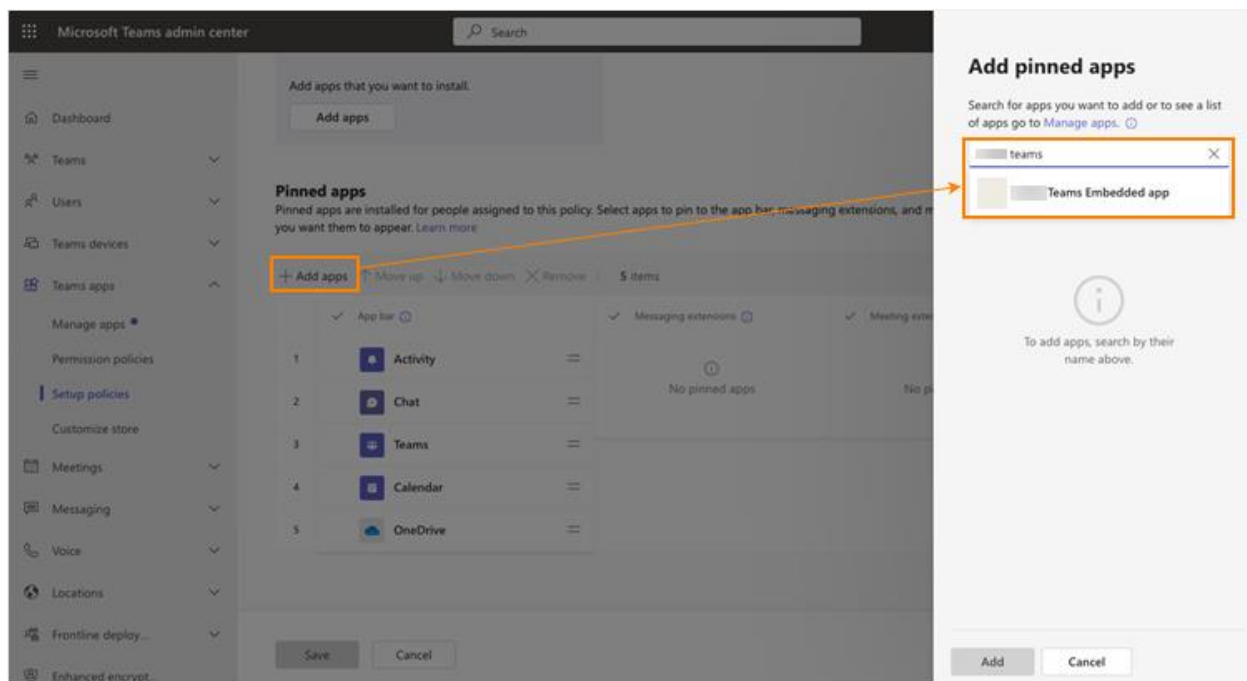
Microsoft Teams admin center

Search

Dashboard
Teams
Users
Teams devices
Teams apps
Manage apps
Permission policies
Setup policies
Customize store
Meetings
Messaging
Voice
Locations
Frontline deploy...
Enhanced encrypt...

Add apps that you want to install.
Add apps

Pinned apps
Pinned apps are installed for people assigned to this policy. Select apps to pin to the app bar, messaging extensions, and m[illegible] you want them to appear. Learn more

+ Add apps   Move up   Move down   Remove   5 items

| | App bar | Messaging extensions | Meeting exte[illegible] |
|---|---|---|---|
| 1 | Activity | No pinned apps | No p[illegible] |
| 2 | Chat | | |
| 3 | Teams | | |
| 4 | Calendar | | |
| 5 | OneDrive | | |

Save   Cancel

Add pinned apps
Search for apps you want to add or to see a list of apps go to Manage apps.

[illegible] teams
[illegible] Teams Embedded app

To add apps, search by their name above.

Add   Cancel